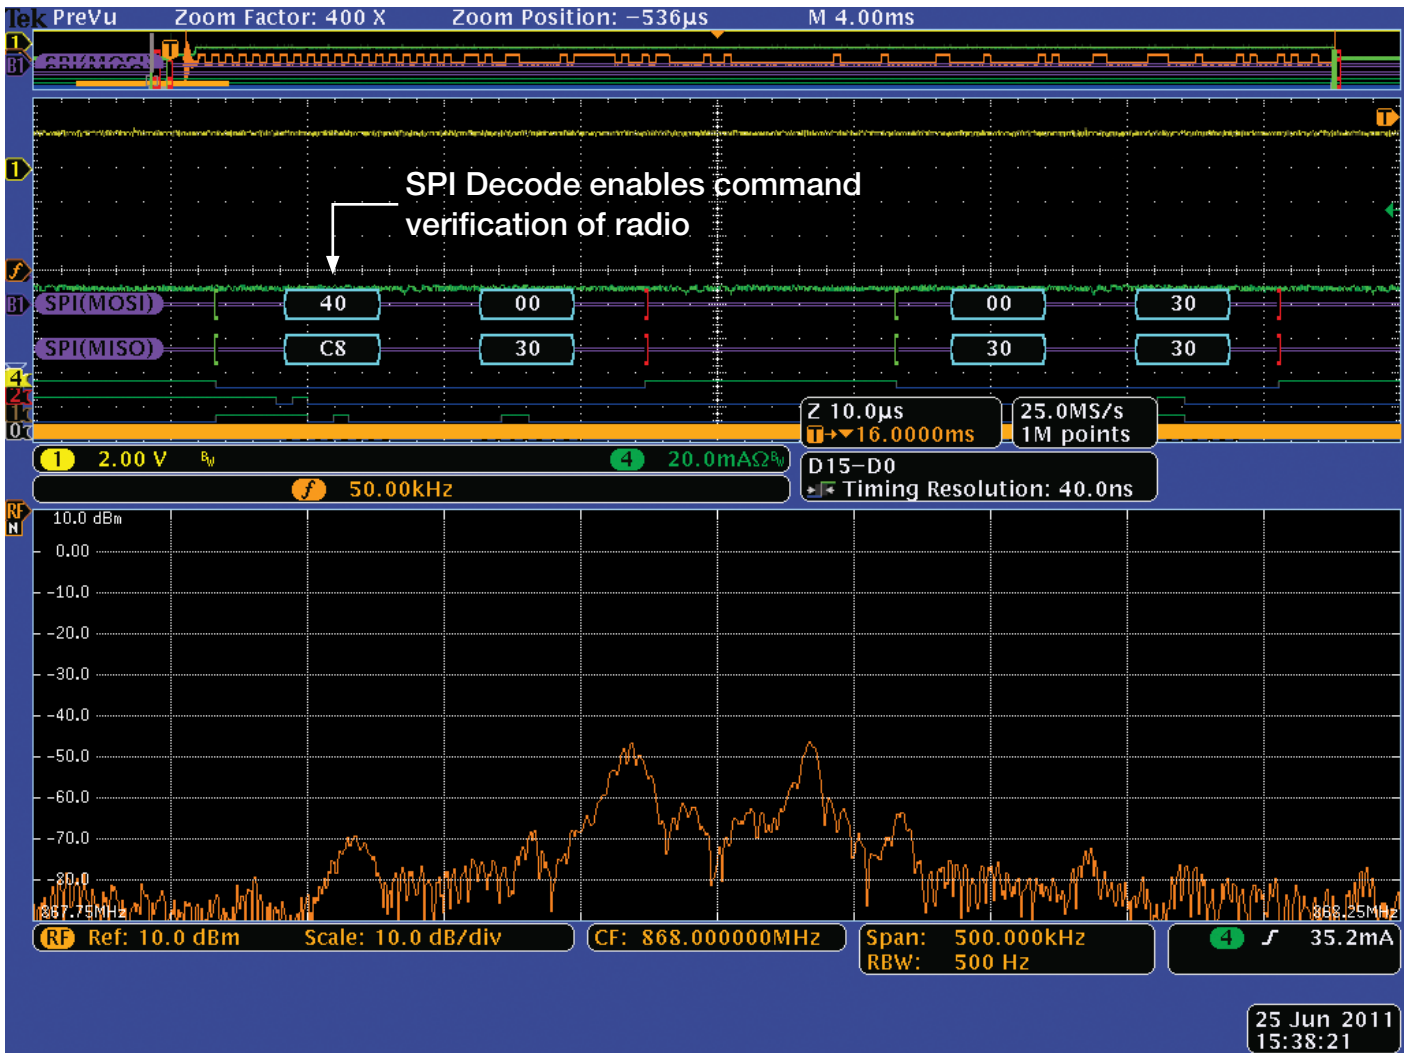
Tek PreVu Zoom Factor: 400 X Zoom Position: −536µs M 4.00ms

1
B1 SPI(MOSI)
T

T

1

SPI Decode enables command verification of radio

f

B1 SPI(MOSI) 40 00 00 30

SPI(MISO) C8 30 30 30

4
2
1
0

Z 10.0µs
T→▼16.0000ms

25.0MS/s
1M points

1 2.00 V $B_W$

4 20.0mAΩ$B_W$

f 50.00kHz

D15−D0
Timing Resolution: 40.0ns

RF
N

10.0 dBm
0.00
−10.0
−20.0
−30.0
−40.0
−50.0
−60.0
−70.0
−80.0
867.75MHz
868.25MHz

RF Ref: 10.0 dBm Scale: 10.0 dB/div

CF: 868.000000MHz

Span: 500.000kHz
RBW: 500 Hz

4 35.2mA

25 Jun 2011
15:38:21